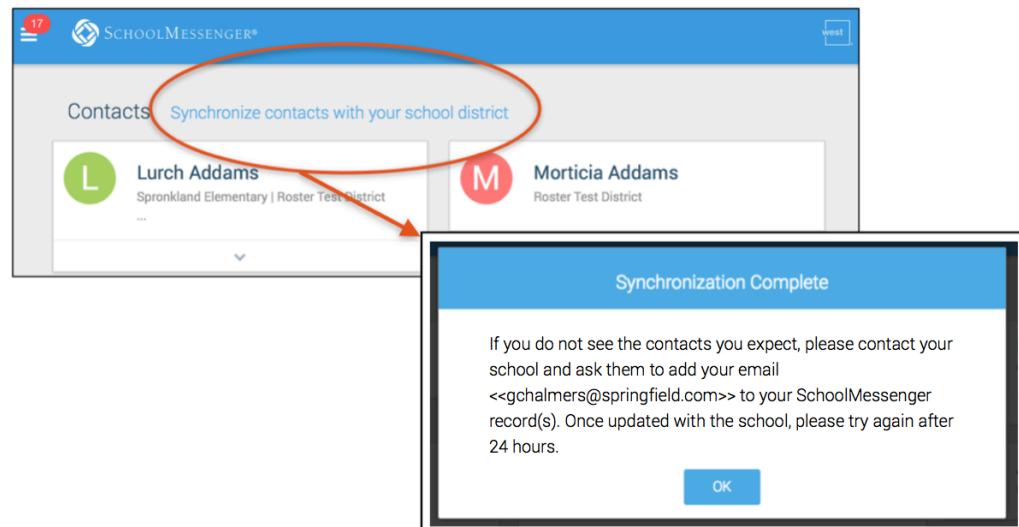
17

SchoolMessenger®

west

Contacts Synchronize contacts with your school district

L Lurch Addams
Spronkland Elementary | Roster Test District
...

M Morticia Addams
Roster Test District

Synchronization Complete

If you do not see the contacts you expect, please contact your school and ask them to add your email <<gchalmers@springfield.com>> to your SchoolMessenger record(s). Once updated with the school, please try again after 24 hours.

OK